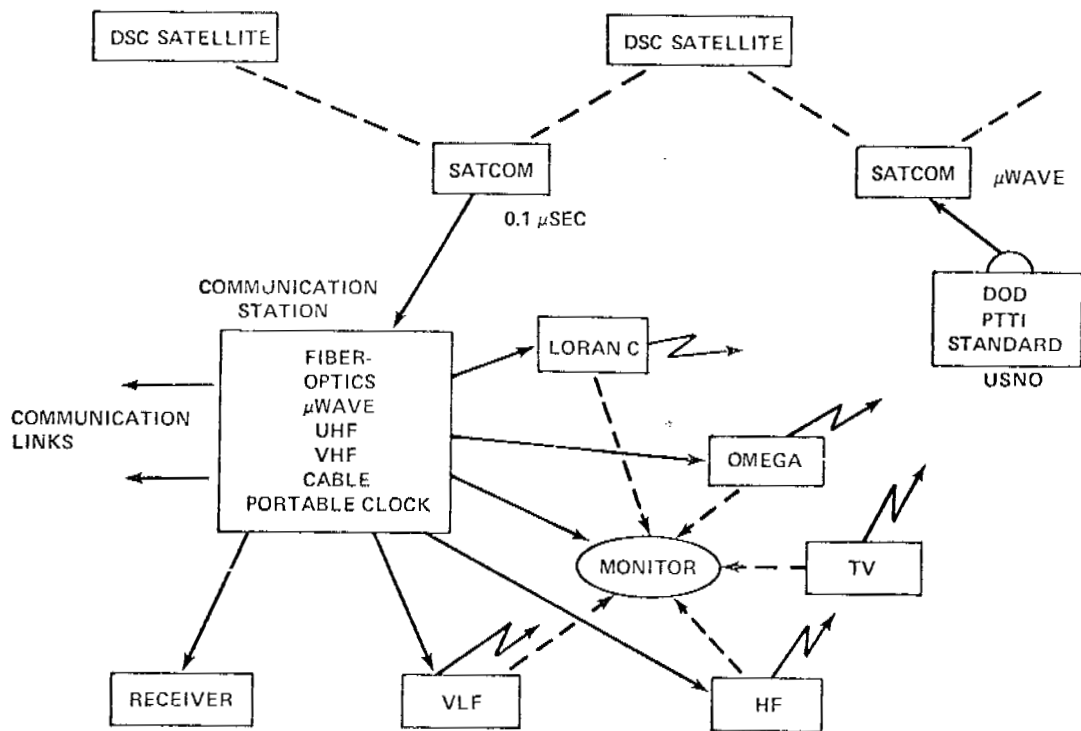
DSC SATELLITE

DSC SATELLITE

SATCOM

0.1 $\mu$SEC

SATCOM

$\mu$WAVE

DOD
PTTI
STANDARD

USNO

COMMUNICATION
STATION

FIBER-
OPTICS
$\mu$WAVE
UHF
VHF
CABLE
PORTABLE CLOCK

COMMUNICATION
LINKS

LORAN C

OMEGA

MONITOR

TV

RECEIVER

VLF

HF